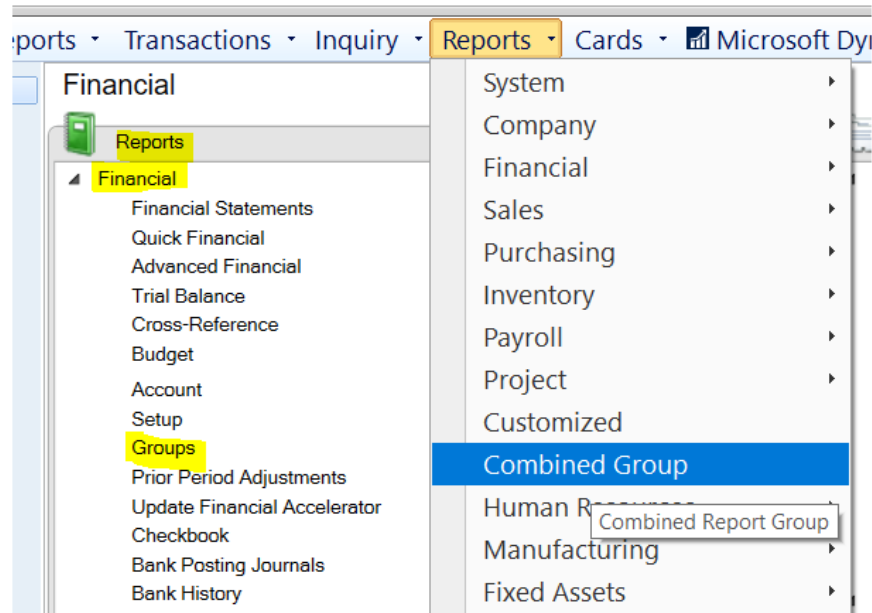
eports · Transactions · Inquiry · Reports · Cards · Microsoft Dy

Financial

Reports

Financial

Financial Statements

Quick Financial

Advanced Financial

Trial Balance

Cross-Reference

Budget

Account

Setup

Groups

Prior Period Adjustments

Update Financial Accelerator

Checkbook

Bank Posting Journals

Bank History

System

Company

Financial

Sales

Purchasing

Inventory

Payroll

Project

Customized

Combined Group

Human R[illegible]

Combined Report Group

Manufacturing

Fixed Assets